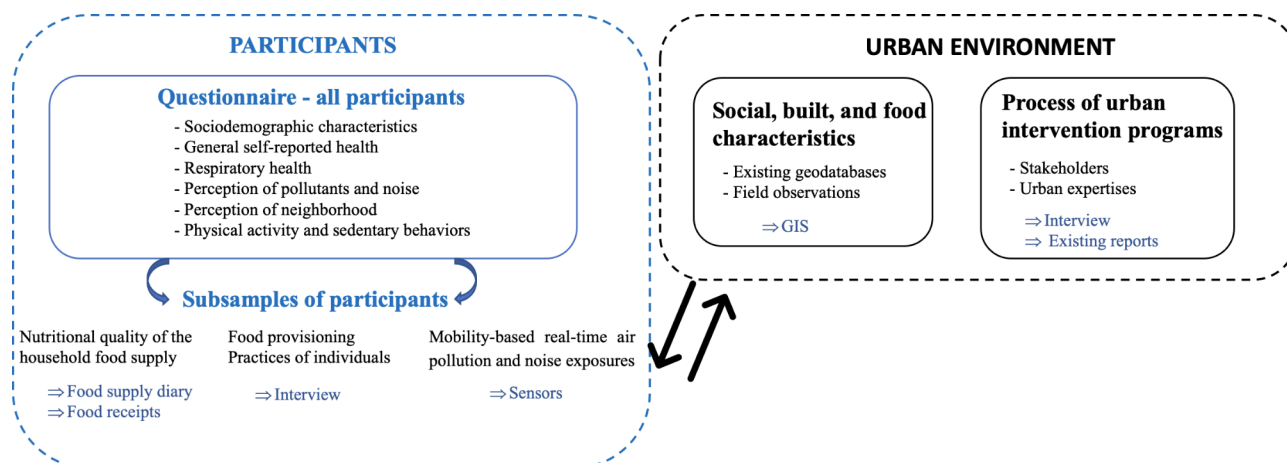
PARTICIPANTS

Questionnaire - all participants

- Sociodemographic characteristics
- General self-reported health
- Respiratory health
- Perception of pollutants and noise
- Perception of neighborhood
- Physical activity and sedentary behaviors

Subsamples of participants

Nutritional quality of the household food supply

$\Rightarrow$ Food supply diary
$\Rightarrow$ Food receipts

Food provisioning Practices of individuals

$\Rightarrow$ Interview

Mobility-based real-time air pollution and noise exposures

$\Rightarrow$ Sensors

URBAN ENVIRONMENT

Social, built, and food characteristics

- Existing geodatabases
- Field observations

$\Rightarrow$ GIS

Process of urban intervention programs

- Stakeholders
- Urban expertises

$\Rightarrow$ Interview
$\Rightarrow$ Existing reports